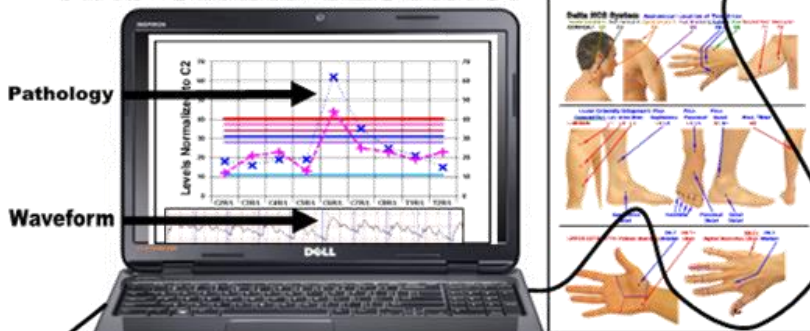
Pathology

Waveform

Levels Normalized to C2

70
60
50
40
30
20
10
0

C2R/L
C3R/L
C4R/L
C5R/L
C6R/L
C7R/L
C8R/L
T1R/L
T2R/L

DELL

Delta NCS System

Lower Extremity Dermatomes / Nerves

Upper Extremity

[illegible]